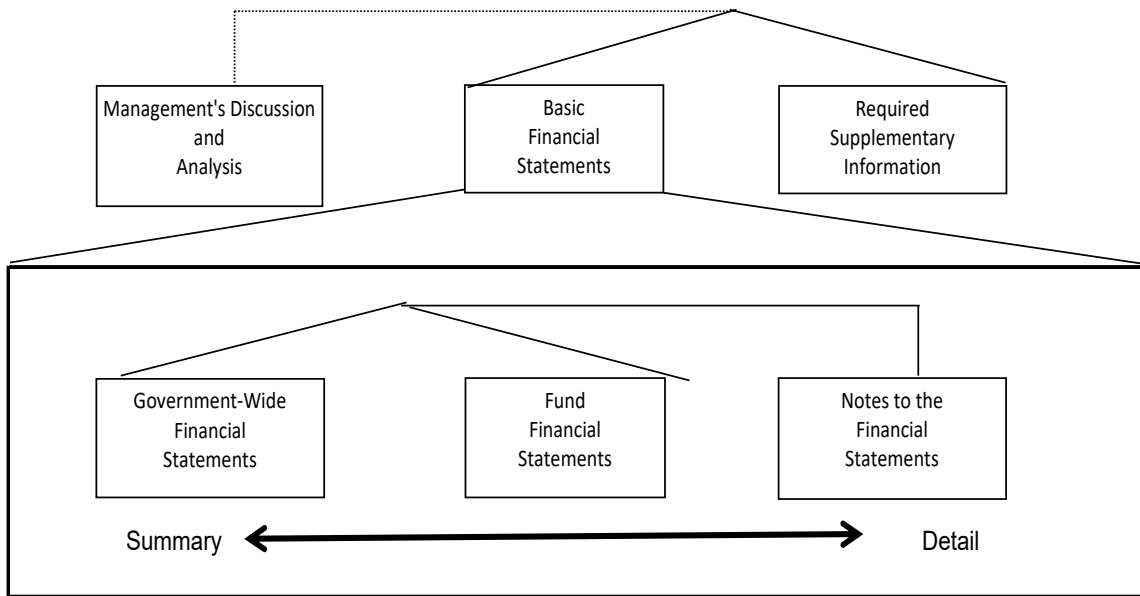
Management's Discussion and Analysis

Basic Financial Statements

Required Supplementary Information

Government-Wide Financial Statements

Fund Financial Statements

Notes to the Financial Statements

Summary

Detail